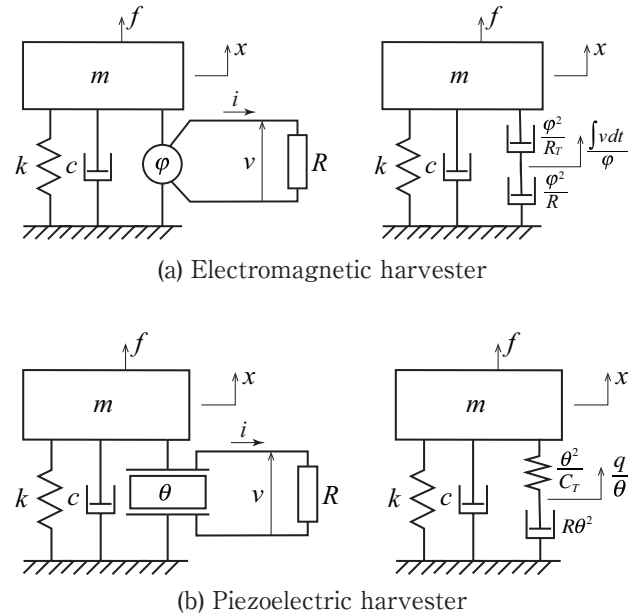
$f$
$x$
$m$
$i$
$k$
$c$
$\varphi$
$v$
$R$

$f$
$x$
$m$
$k$
$c$
$\frac{\varphi^2}{R_T}$
$\frac{\int v dt}{\varphi}$
$\frac{\varphi^2}{R}$

(a) Electromagnetic harvester

$f$
$x$
$m$
$i$
$k$
$c$
$\theta$
$v$
$R$

$f$
$x$
$m$
$k$
$c$
$\frac{\theta^2}{C_T}$
$\frac{q}{\theta}$
$R\theta^2$

(b) Piezoelectric harvester